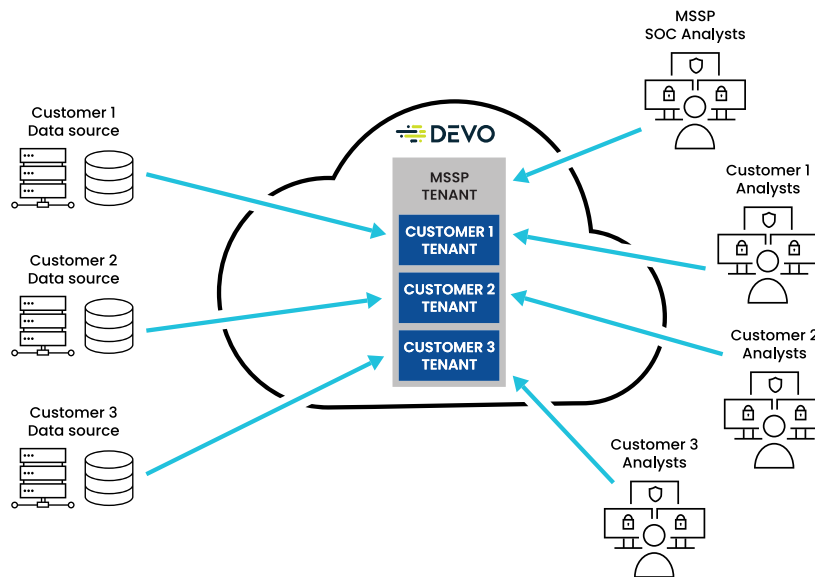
MSSP
SOC Analysts

Customer 1
Data source

DEVO

MSSP
TENANT

CUSTOMER 1
TENANT

CUSTOMER 2
TENANT

CUSTOMER 3
TENANT

Customer 1
Analysts

Customer 2
Data source

Customer 2
Analysts

Customer 3
Data source

Customer 3
Analysts